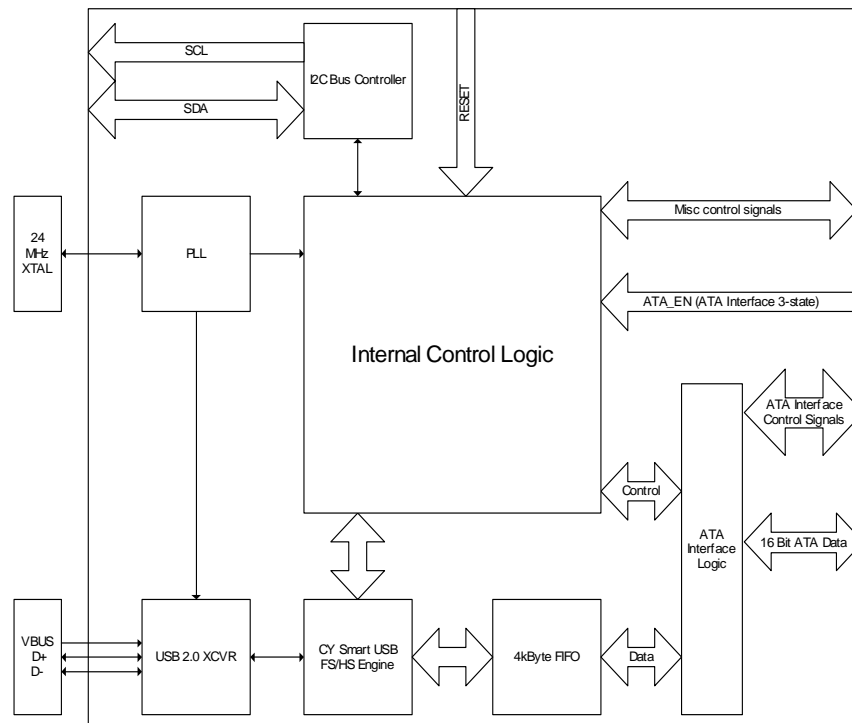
SCL

I2C Bus Controller

SDA

RESET

Misc control signals

24 MHz XTAL

PLL

ATA_EN (ATA Interface 3-state)

Internal Control Logic

ATA Interface Control Signals

Control

ATA Interface Logic

16 Bit ATA Data

VBUS
D+
D-

USB 2.0 XCVR

CY Smart USB FS/HS Engine

4kByte FIFO

Data